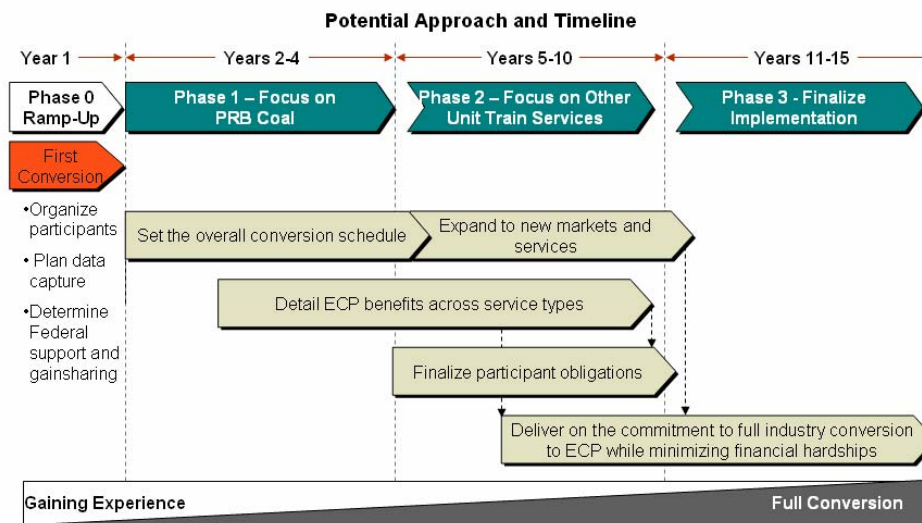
Potential Approach and Timeline

Year 1

Years 2-4

Years 5-10

Years 11-15

Phase 0 Ramp-Up

Phase 1 – Focus on PRB Coal

Phase 2 – Focus on Other Unit Train Services

Phase 3 - Finalize Implementation

First Conversion

•Organize participants

• Plan data capture

•Determine Federal support and gainsharing

Set the overall conversion schedule

Expand to new markets and services

Detail ECP benefits across service types

Finalize participant obligations

Deliver on the commitment to full industry conversion to ECP while minimizing financial hardships

Gaining Experience

Full Conversion